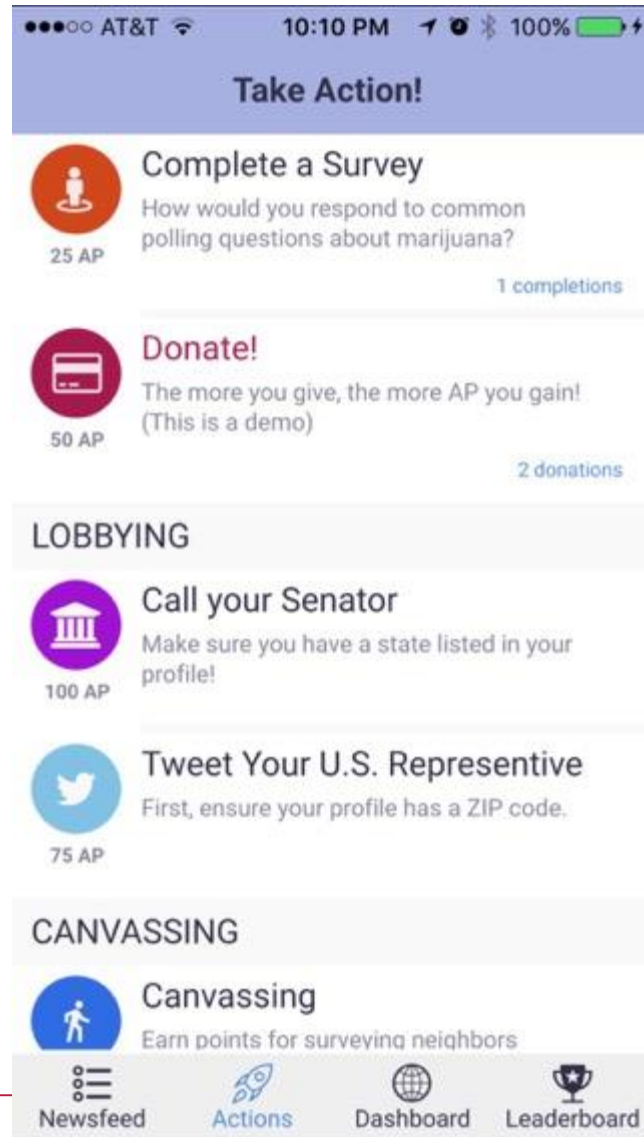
●●●○○ AT&T 10:10 PM 100%

Take Action!

Complete a Survey
How would you respond to common polling questions about marijuana?
25 AP
1 completions

Donate!
The more you give, the more AP you gain! (This is a demo)
50 AP
2 donations

LOBBYING

Call your Senator
Make sure you have a state listed in your profile!
100 AP

Tweet Your U.S. Representive
First, ensure your profile has a ZIP code.
75 AP

CANVASSING

Canvassing
Earn points for surveying neighbors

Newsfeed
Actions
Dashboard
Leaderboard